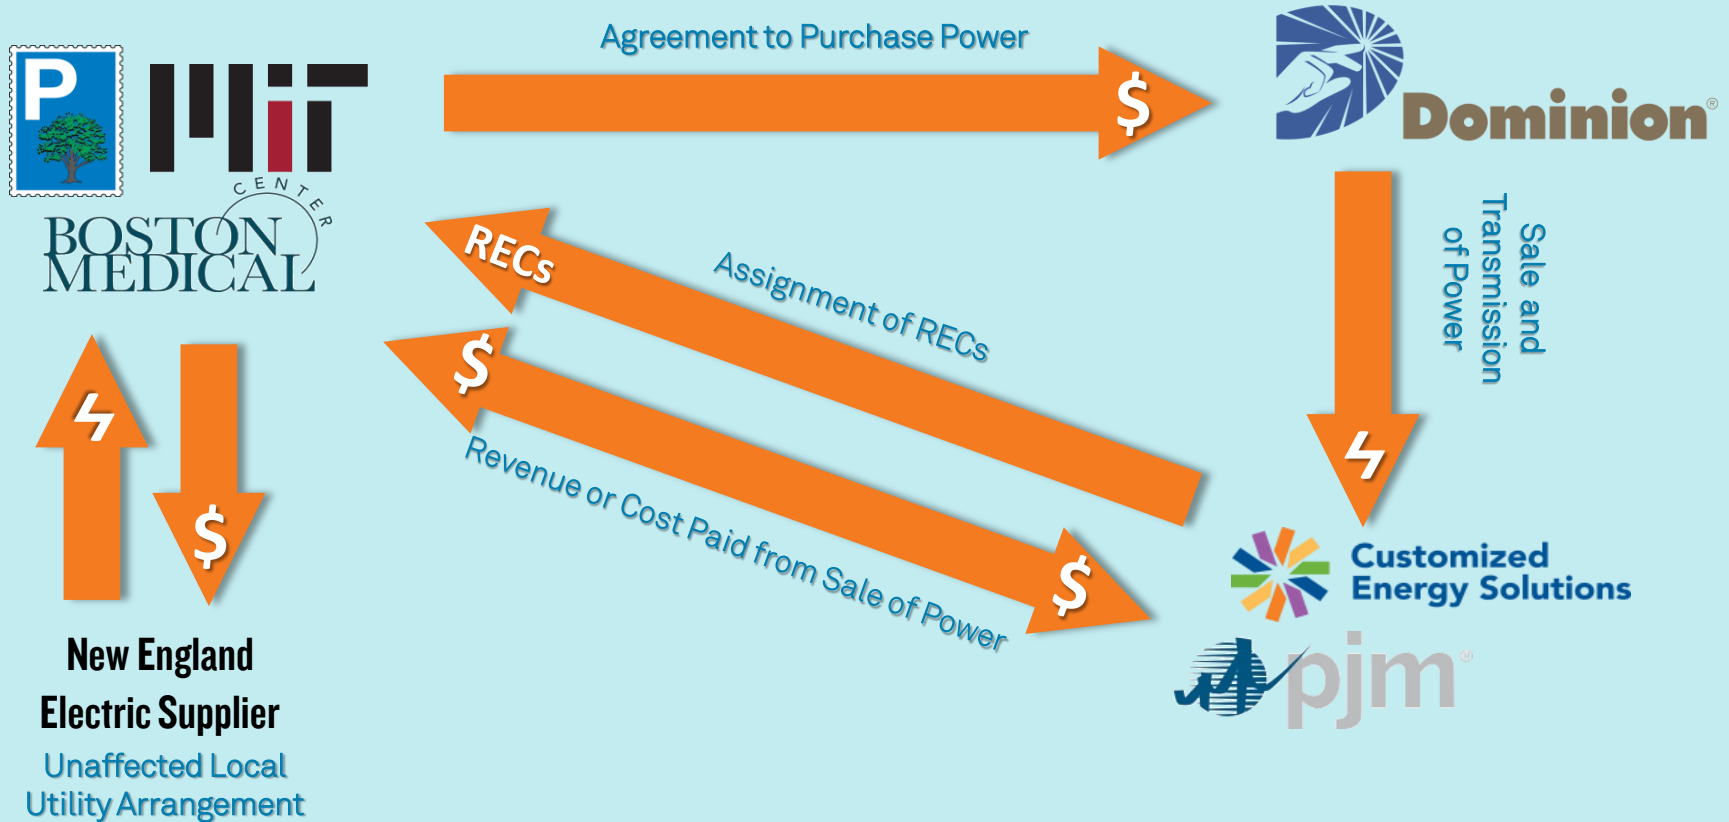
P

MIT

BOSTON MEDICAL CENTER

Agreement to Purchase Power

$

Dominion®

Sale and Transmission of Power

RECs

Assignment of RECs

$

Revenue or Cost Paid from Sale of Power

$

$

New England Electric Supplier

Unaffected Local Utility Arrangement

Customized Energy Solutions

pjm®